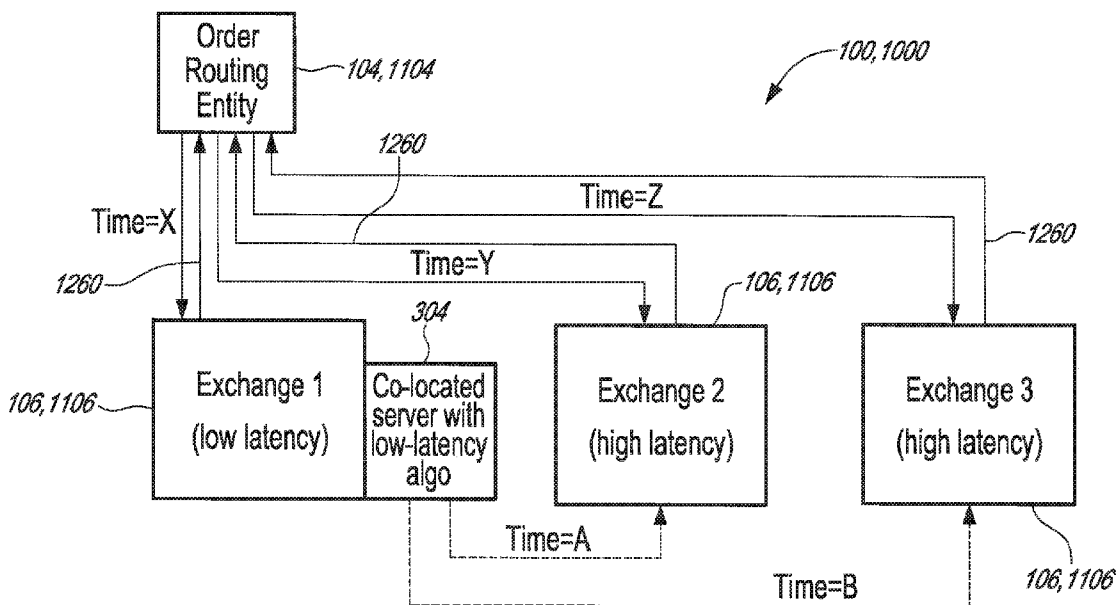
Order Routing Entity
104,1104
100,1000
1260
Time=Z
Time=X
1260
1260
Time=Y
106,1106
1260
304
106,1106
Exchange 1 (low latency)
Co-located server with low-latency algo
Exchange 2 (high latency)
Exchange 3 (high latency)
Time=A
Time=B
106,1106